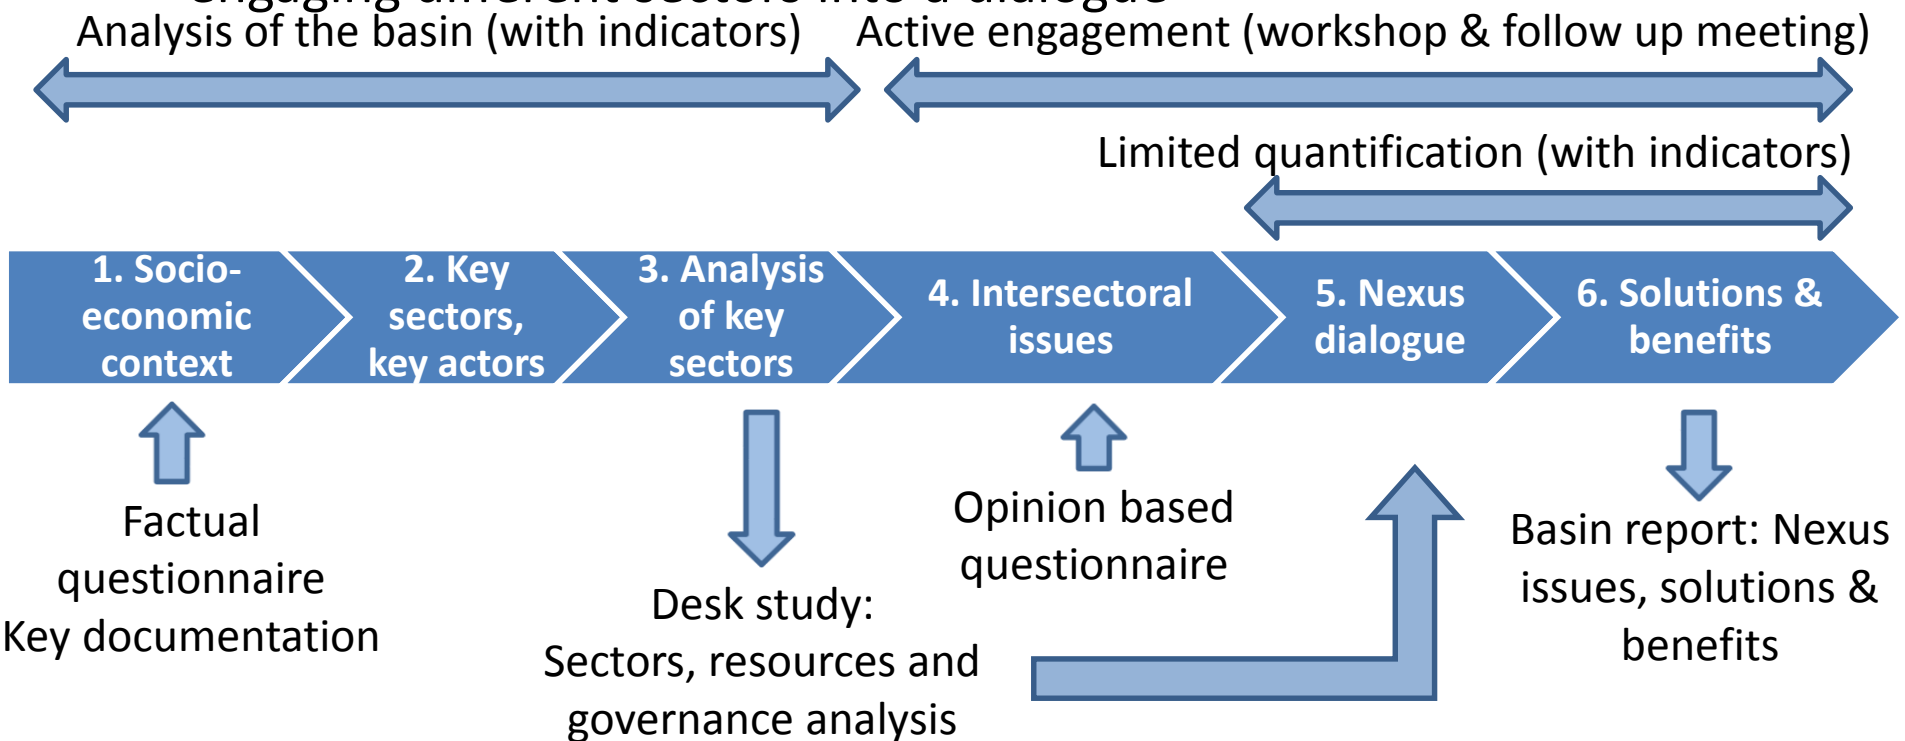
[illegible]

Analysis of the basin (with indicators)

Active engagement (workshop & follow up meeting)

Limited quantification (with indicators)

1. Socio-economic context

2. Key sectors, key actors

3. Analysis of key sectors

4. Intersectoral issues

5. Nexus dialogue

6. Solutions & benefits

Factual questionnaire
Key documentation

Desk study:
Sectors, resources and governance analysis

Opinion based questionnaire

Basin report: Nexus issues, solutions & benefits